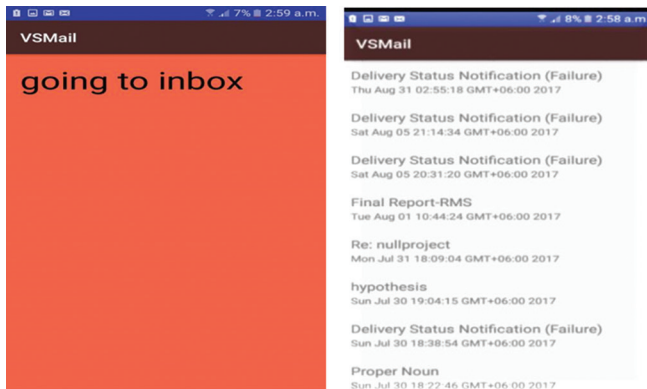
7% 2:59 a.m.
VSMail
going to inbox

8% 2:58 a.m.
VSMail
Delivery Status Notification (Failure)
Thu Aug 31 02:55:18 GMT+06:00 2017
Delivery Status Notification (Failure)
Sat Aug 05 21:14:34 GMT+06:00 2017
Delivery Status Notification (Failure)
Sat Aug 05 20:31:20 GMT+06:00 2017
Final Report-RMS
Tue Aug 01 10:44:24 GMT+06:00 2017
Re: nullproject
Mon Jul 31 18:09:04 GMT+06:00 2017
hypothesis
Sun Jul 30 19:04:15 GMT+06:00 2017
Delivery Status Notification (Failure)
Sun Jul 30 18:38:54 GMT+06:00 2017
Proper Noun
Sun Jul 30 18:22:46 GMT+06:00 2017